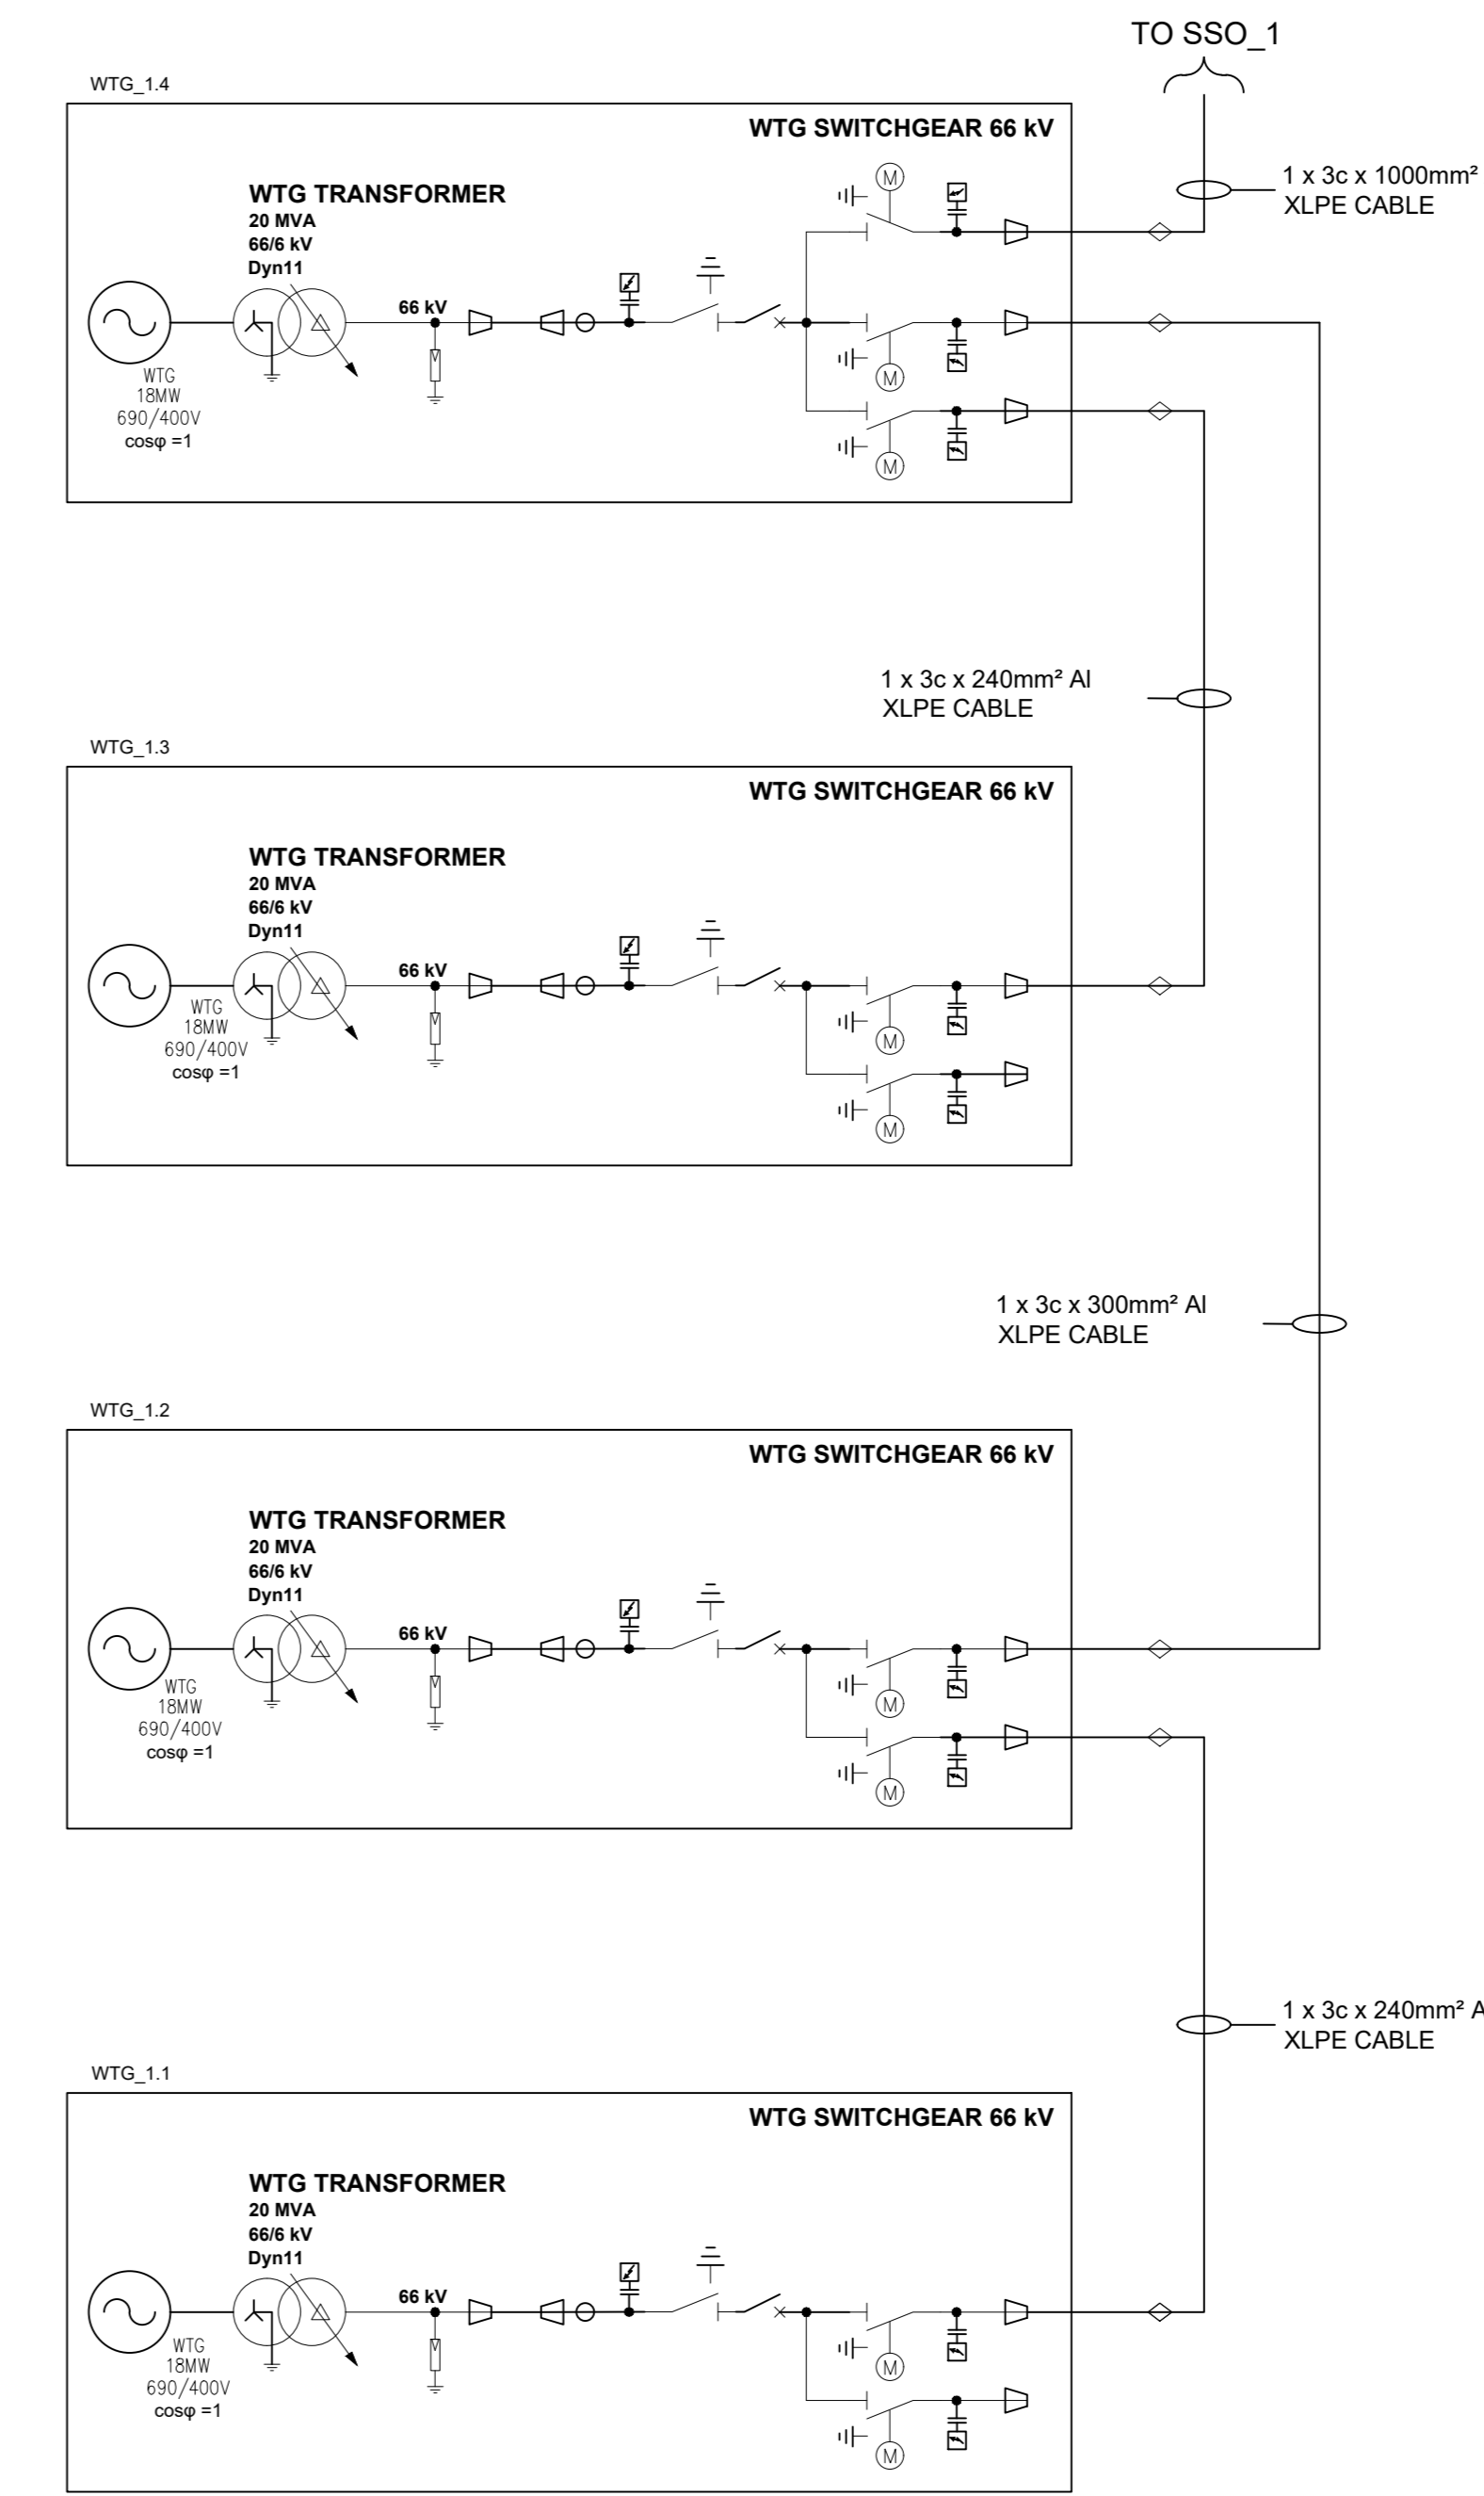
TO SSO_1

WTG_1.4

WTG SWITCHGEAR 66 kV

1 x 3c x 1000mm²
XLPE CABLE

WTG TRANSFORMER
20 MVA
66/6 kV
Dyn11

66 kV

M

M

M

WTG
18MW
690/400V
cosφ =1

1 x 3c x 240mm² Al
XLPE CABLE

WTG_1.3

WTG SWITCHGEAR 66 kV

WTG TRANSFORMER
20 MVA
66/6 kV
Dyn11

66 kV

WTG
18MW
690/400V
cosφ =1

M

M

1 x 3c x 300mm² Al
XLPE CABLE

WTG_1.2

WTG SWITCHGEAR 66 kV

WTG TRANSFORMER
20 MVA
66/6 kV
Dyn11

66 kV

WTG
18MW
690/400V
cosφ =1

M

M

1 x 3c x 240mm² A
XLPE CABLE

WTG_1.1

WTG SWITCHGEAR 66 kV

WTG TRANSFORMER
20 MVA
66/6 kV
Dyn11

66 kV

WTG
18MW
690/400V
cosφ =1

M

M